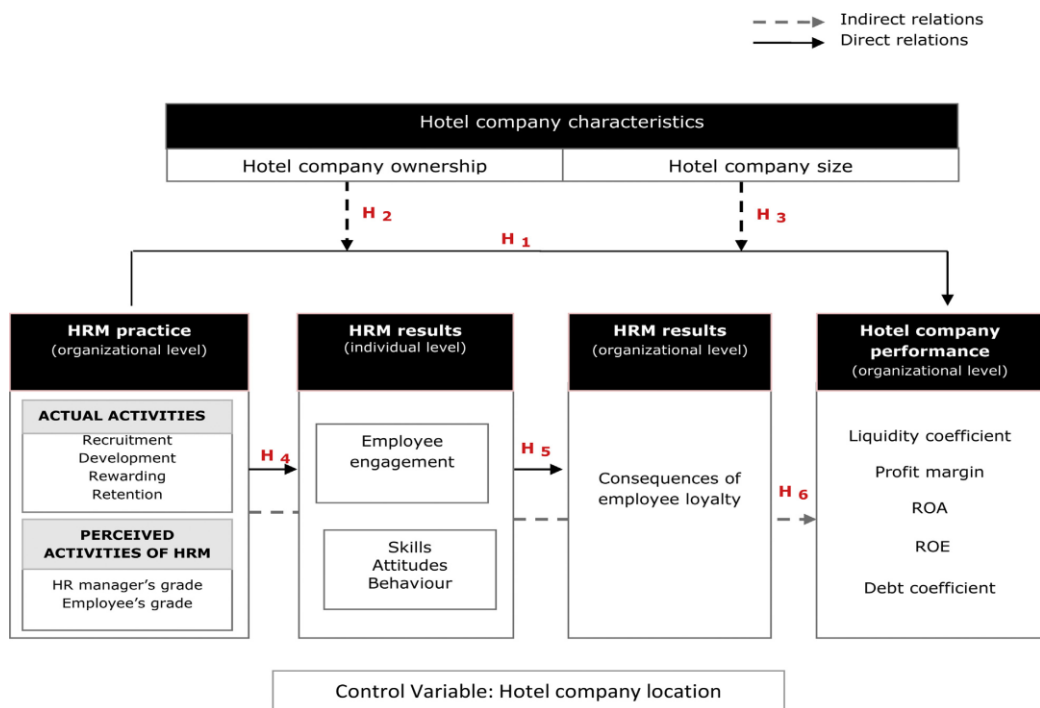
Indirect relations
Direct relations

Hotel company characteristics

Hotel company ownership

Hotel company size

H 2

H 3

H 1

HRM practice
(organizational level)

ACTUAL ACTIVITIES
Recruitment
Development
Rewarding
Retention

PERCEIVED ACTIVITIES OF HRM
HR manager's grade
Employee's grade

H 4

HRM results
(individual level)

Employee engagement

Skills
Attitudes
Behaviour

H 5

HRM results
(organizational level)

Consequences of employee loyalty

H 6

Hotel company performance
(organizational level)

Liquidity coefficient
Profit margin
ROA
ROE
Debt coefficient

Control Variable: Hotel company location